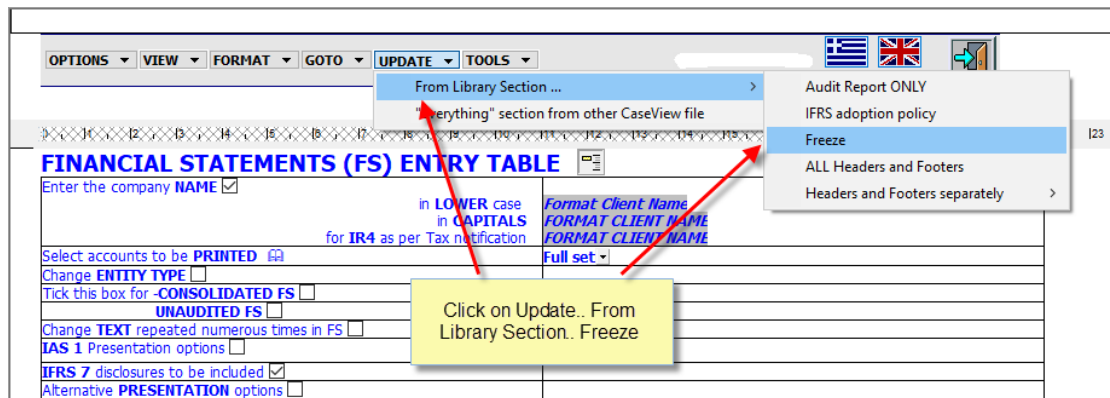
OPTIONS ▾ VIEW ▾ FORMAT ▾ GOTO ▾ UPDATE ▾ TOOLS ▾

From Library Section ...
"Everything" section from other CaseView file

Audit Report ONLY
IFRS adoption policy
Freeze
ALL Headers and Footers
Headers and Footers separately

FINANCIAL STATEMENTS (FS) ENTRY TABLE

| | |
|---|---|
| Enter the company NAME ☑ in LOWER case in CAPITALS for IR4 as per Tax notification | Format Client Name FORMAT CLIENT NAME FORMAT CLIENT NAME |
| Select accounts to be PRINTED | Full set ▾ |
| Change ENTITY TYPE ☐ | |
| Tick this box for -CONSOLIDATED FS ☐ UNAUDITED FS ☐ | |
| Change TEXT repeated numerous times in FS ☐ | |
| IAS 1 Presentation options ☐ | |
| IFRS 7 disclosures to be included ☑ | |
| Alternative PRESENTATION options ☐ | |

Click on Update.. From Library Section.. Freeze